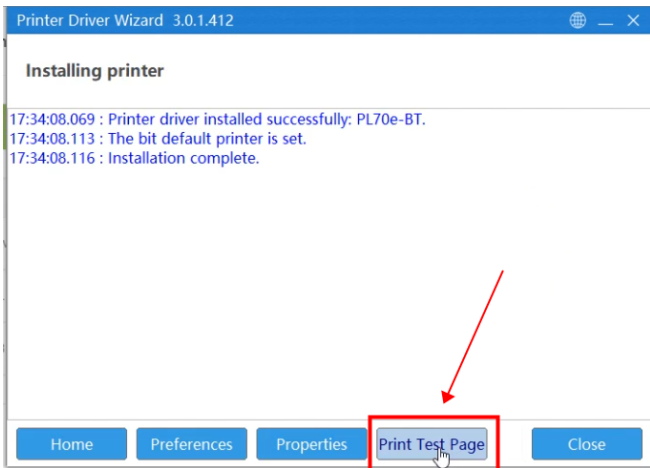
Printer Driver Wizard 3.0.1.412

Installing printer

17:34:08.069 : Printer driver installed successfully: PL70e-BT.
17:34:08.113 : The bit default printer is set.
17:34:08.116 : Installation complete.

Home
Preferences
Properties
Print Test Page
Close